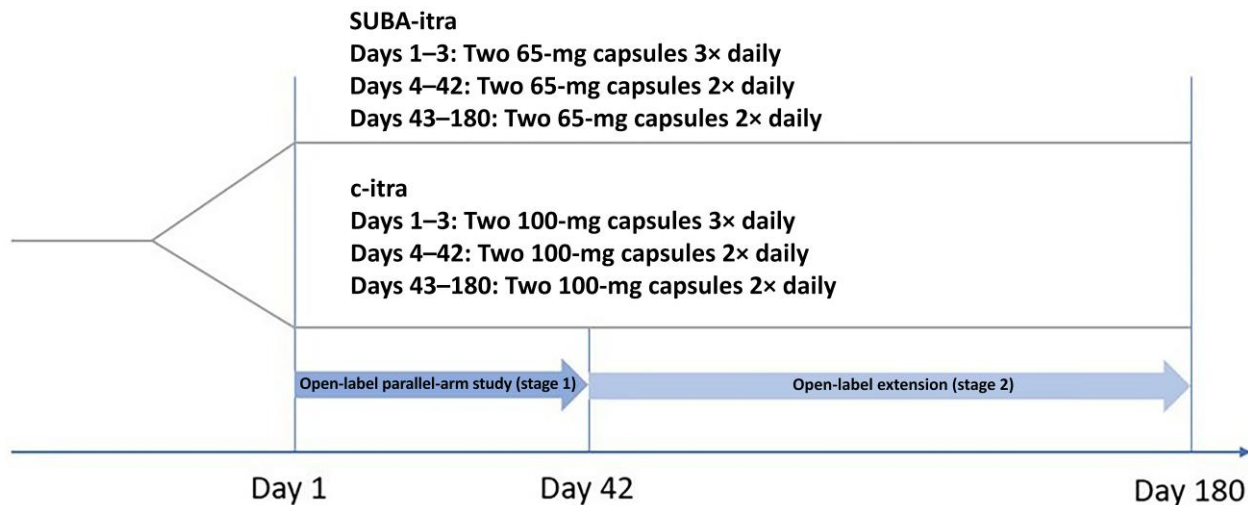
SUBA-itra
Days 1–3: Two 65-mg capsules 3× daily
Days 4–42: Two 65-mg capsules 2× daily
Days 43–180: Two 65-mg capsules 2× daily

c-itra
Days 1–3: Two 100-mg capsules 3× daily
Days 4–42: Two 100-mg capsules 2× daily
Days 43–180: Two 100-mg capsules 2× daily

Open-label parallel-arm study (stage 1)

Open-label extension (stage 2)

Day 1

Day 42

Day 180